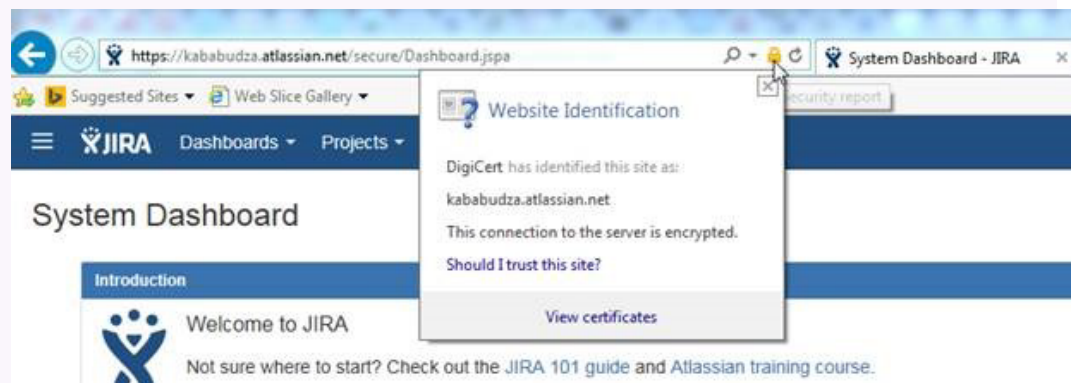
https://kababudza.atlassian.net/secure/Dashboard.jspa

System Dashboard - JIRA

Suggested Sites ▾ Web Slice Gallery ▾

Security report

JIRA Dashboards ▾ Projects ▾

Website Identification

DigiCert has identified this site as:

kababudza.atlassian.net

This connection to the server is encrypted.

Should I trust this site?

View certificates

System Dashboard

Introduction

Welcome to JIRA

Not sure where to start? Check out the JIRA 101 guide and Atlassian training course.